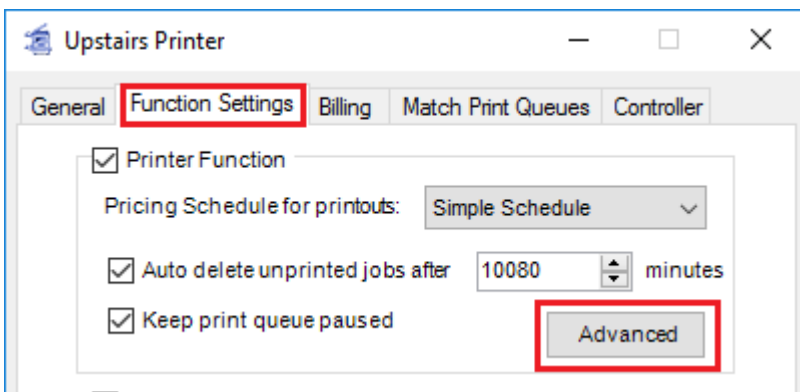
Upstairs Printer

General
Function Settings
Billing
Match Print Queues
Controller

Printer Function

Pricing Schedule for printouts: Simple Schedule

Auto delete unprinted jobs after 10080 minutes

Keep print queue paused

Advanced